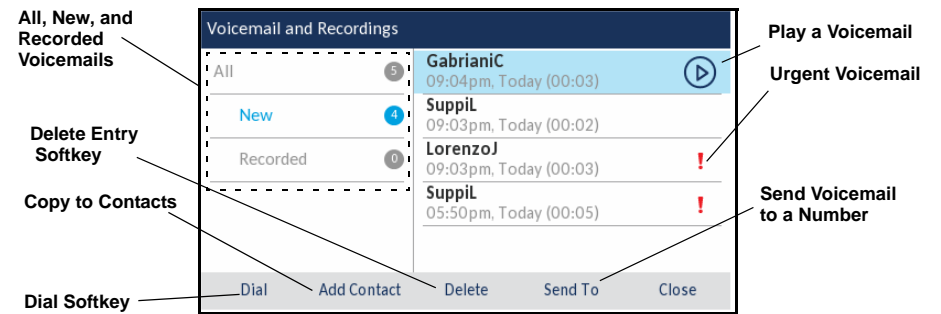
All, New, and Recorded Voicemails

Delete Entry Softkey

Copy to Contacts

Dial Softkey

Voicemail and Recordings

All 5

New 4

Recorded 0

GabrianiC
09:04pm, Today (00:03)

SuppiL
09:03pm, Today (00:02)

LorenzoJ
09:03pm, Today (00:03) !

SuppiL
05:50pm, Today (00:05) !

Dial Add Contact Delete Send To Close

Play a Voicemail

Urgent Voicemail

Send Voicemail to a Number